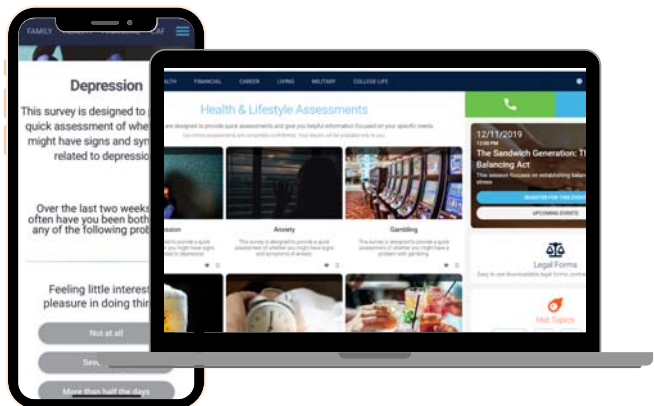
FAMILY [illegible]

Depression

This survey is designed to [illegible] quick assessment of whe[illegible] might have signs and sym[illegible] related to depressi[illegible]

Over the last two weeks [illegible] often have you been both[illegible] any of the following prob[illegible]

Feeling little interest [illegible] pleasure in doing thin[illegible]

Not at all

Sev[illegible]

More than half the days

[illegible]ALTH FINANCIAL CAREER LIVING MILITARY COLLEGE LIFE

Health & Lifestyle Assessments

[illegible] are designed to provide quick assessments and give you helpful information focused on your specific needs.

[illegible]ession

Anxiety

Gambling

This survey is designed to provide a quick assessment of whether you might have signs and symptoms of anxiety.

This survey is designed to provide a quick assessment of whether you might have a problem with gambling.

12/11/2019

The Sandwich Generation: T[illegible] Balancing Act

REGISTER FOR THIS EVENT

UPCOMING EVENTS

Legal Forms

Easy to use downloadable legal forms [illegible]

Hot Topics